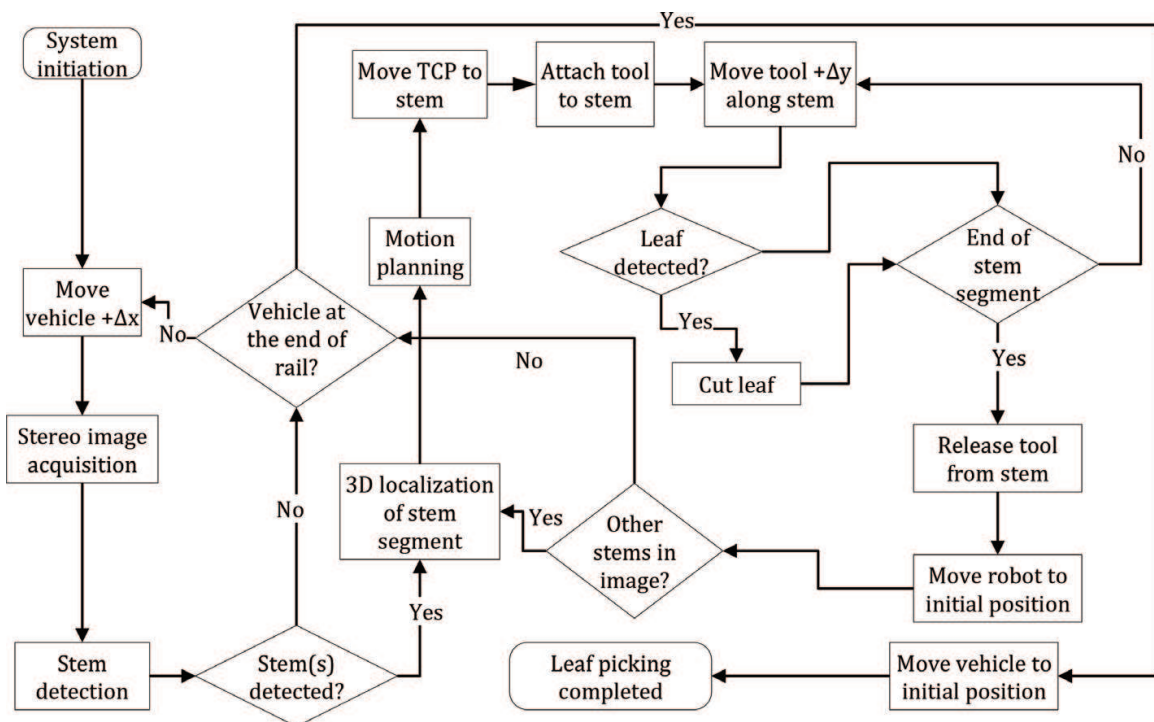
Yes

System initiation

Move TCP to stem

Attach tool to stem

Move tool +Δy along stem

No

Motion planning

Leaf detected?

End of stem segment

Move vehicle +Δx

No

Vehicle at the end of rail?

Yes

No

Cut leaf

Yes

Stereo image acquisition

Release tool from stem

No

3D localization of stem segment

Yes

Other stems in image?

Yes

Move robot to initial position

Stem detection

Stem(s) detected?

Leaf picking completed

Move vehicle to initial position